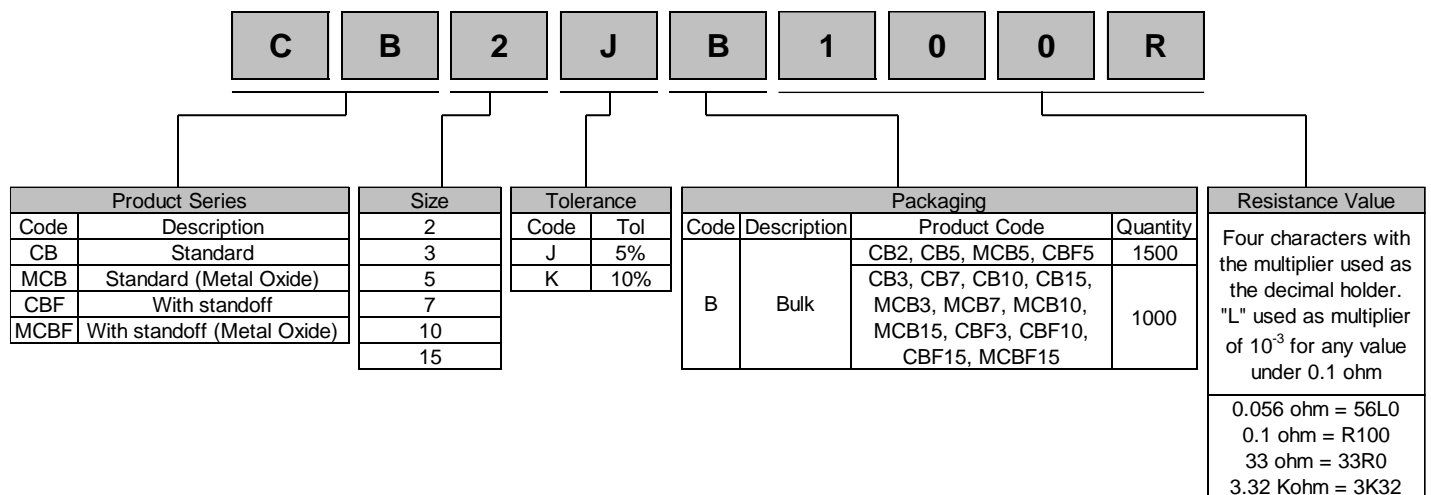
C B 2 J B 1 0 0 R

| Product Series | |
|---|---|
| Code | Description |
| CB | Standard |
| MCB | Standard (Metal Oxide) |
| CBF | With standoff |
| MCBF | With standoff (Metal Oxide) |

| Size |
|---|
| 2 |
| 3 |
| 5 |
| 7 |
| 10 |
| 15 |

| Tolerance | |
|---|---|
| Code | Tol |
| J | 5% |
| K | 10% |

| Packaging | | | |
|---|---|---|---|
| Code | Description | Product Code | Quantity |
| B | Bulk | CB2, CB5, MCB5, CBF5 | 1500 |
| | | CB3, CB7, CB10, CB15, MCB3, MCB7, MCB10, MCB15, CBF3, CBF10, CBF15, MCBF15 | 1000 |

| Resistance Value |
|---|
| Four characters with the multiplier used as the decimal holder. "L" used as multiplier of $10^{-3}$ for any value under 0.1 ohm |
| 0.056 ohm = 56L0 0.1 ohm = R100 33 ohm = 33R0 3.32 Kohm = 3K32 |